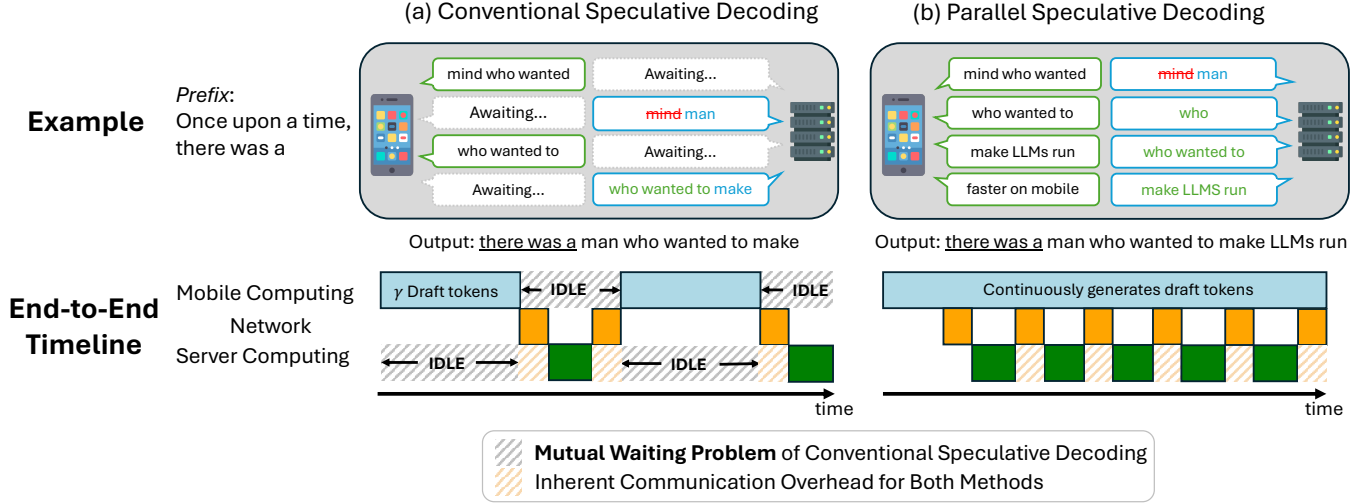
(a) Conventional Speculative Decoding

(b) Parallel Speculative Decoding

Example

*Prefix*: Once upon a time, there was a

mind who wanted

Awaiting...

Awaiting...

~~mind~~ man

who wanted to

Awaiting...

Awaiting...

who wanted to make

Output: there was a man who wanted to make

mind who wanted

~~mind~~ man

who wanted to

who

make LLMs run

who wanted to

faster on mobile

make LLMS run

Output: there was a man who wanted to make LLMs run

End-to-End Timeline

Mobile Computing

Network

Server Computing

$\gamma$ Draft tokens

IDLE

IDLE

IDLE

IDLE

time

Continuously generates draft tokens

time

**Mutual Waiting Problem** of Conventional Speculative Decoding

Inherent Communication Overhead for Both Methods